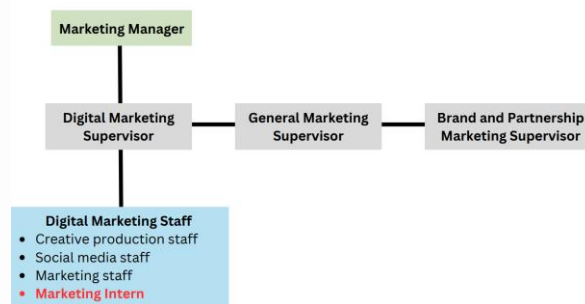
Marketing Manager

Digital Marketing Supervisor

General Marketing Supervisor

Brand and Partnership Marketing Supervisor

Digital Marketing Staff
- Creative production staff
- Social media staff
- Marketing staff
- Marketing Intern